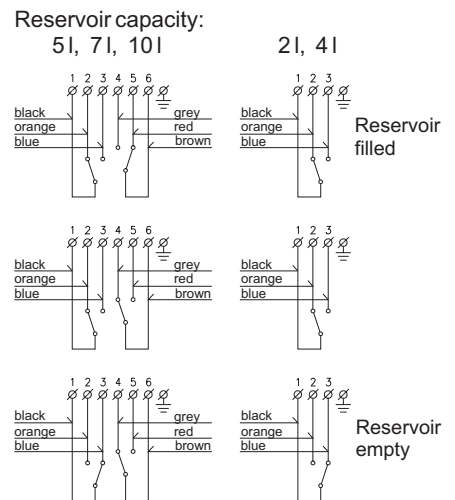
Reservoir capacity:
5l, 7l, 10l

2l, 4l

1 2 3 4 5 6
black
orange
blue
grey
red
brown

1 2 3
black
orange
blue

Reservoir filled

1 2 3 4 5 6
black
orange
blue
grey
red
brown

1 2 3
black
orange
blue

1 2 3 4 5 6
black
orange
blue
grey
red
brown

1 2 3
black
orange
blue

Reservoir empty